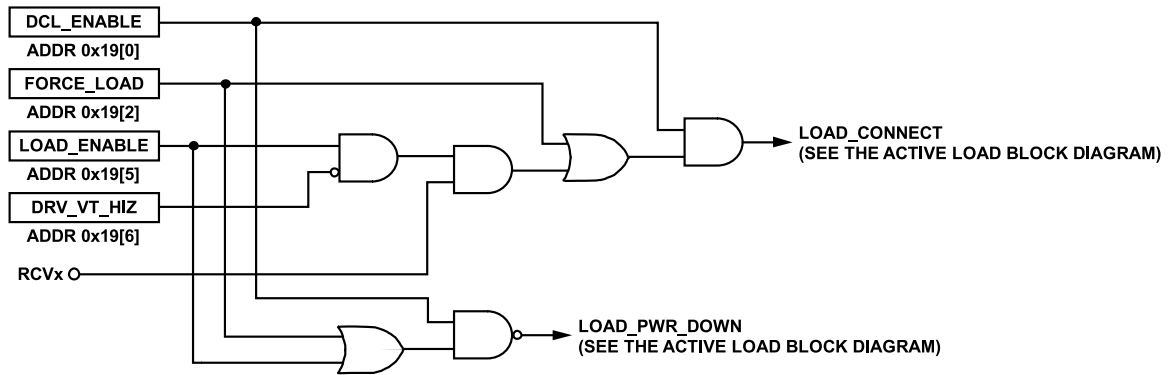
DCL_ENABLE
ADDR 0x19[0]
FORCE_LOAD
ADDR 0x19[2]
LOAD_ENABLE
ADDR 0x19[5]
DRV_VT_HIZ
ADDR 0x19[6]
RCVx

LOAD_CONNECT
(SEE THE ACTIVE LOAD BLOCK DIAGRAM)

LOAD_PWR_DOWN
(SEE THE ACTIVE LOAD BLOCK DIAGRAM)